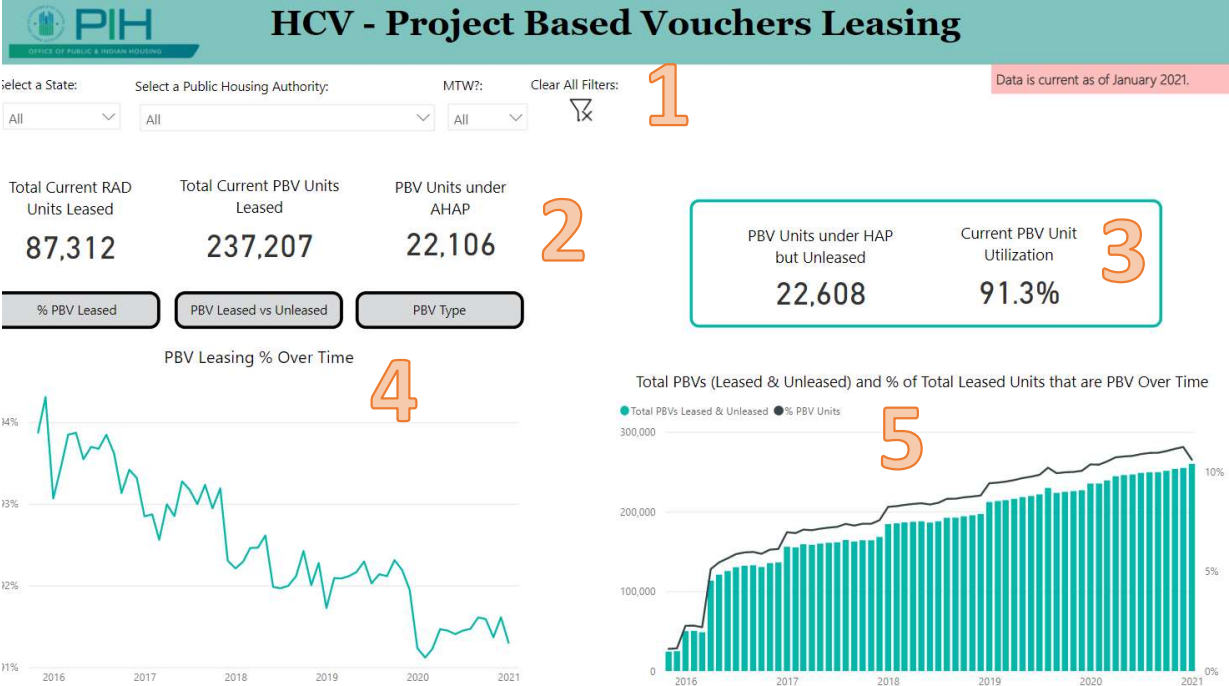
PIH
OFFICE OF PUBLIC & INDIAN HOUSING

HCV - Project Based Vouchers Leasing

elect a State:
All

Select a Public Housing Authority:
All

MTW?:
All

Clear All Filters:

1

Data is current as of January 2021.

Total Current RAD Units Leased
87,312

Total Current PBV Units Leased
237,207

PBV Units under AHAP
22,106

2

PBV Units under HAP but Unleased
22,608

Current PBV Unit Utilization
91.3%

3

% PBV Leased

PBV Leased vs Unleased

PBV Type

PBV Leasing % Over Time

4

)4%
)3%
)2%
)1%
2016
2017
2018
2019
2020
2021

Total PBVs (Leased & Unleased) and % of Total Leased Units that are PBV Over Time

Total PBVs Leased & Unleased
% PBV Units

5

300,000
200,000
100,000
0
10%
5%
0%
2016
2017
2018
2019
2020
2021